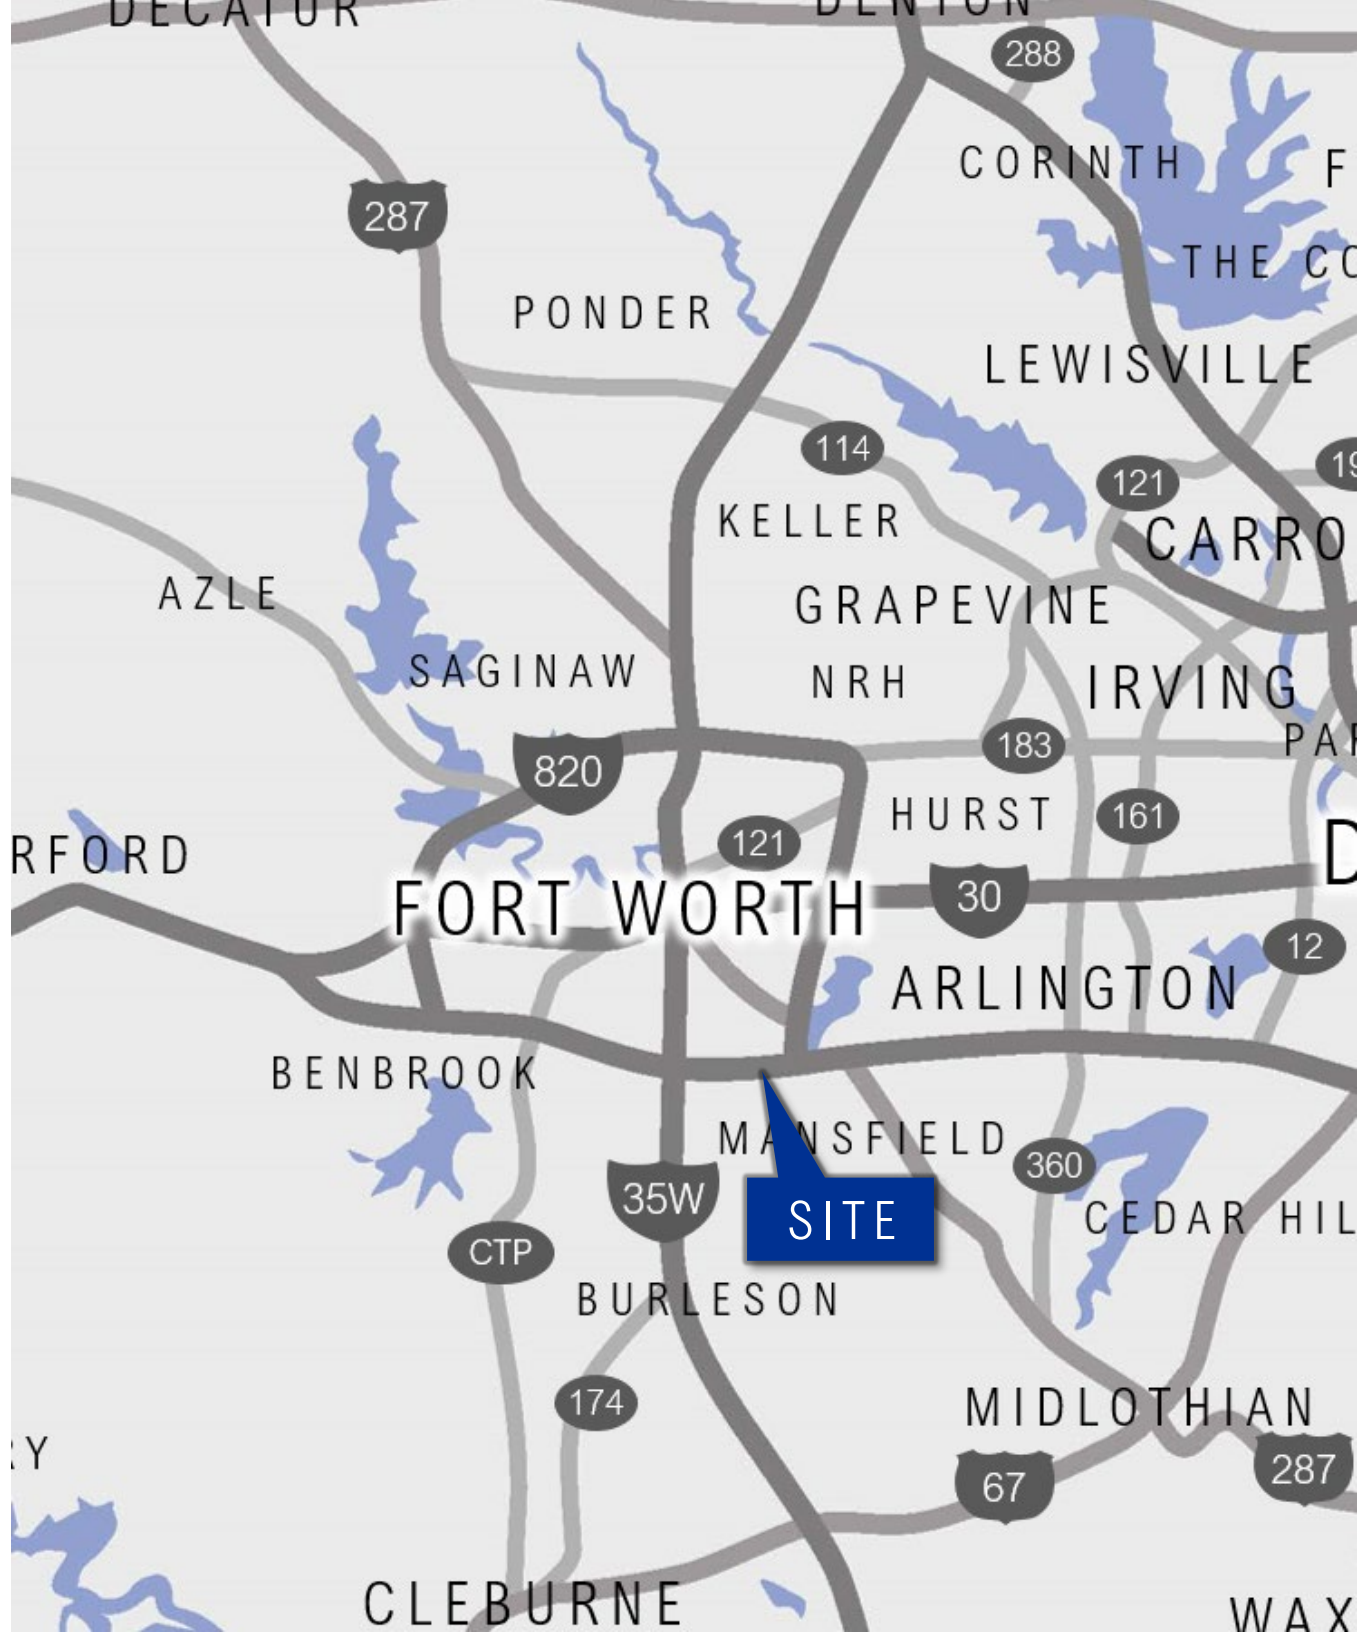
DECATUR
DENTON
288
CORINTH
F
287
THE CO
PONDER
LEWISVILLE
114
121
19
KELLER
CARRO
AZLE
GRAPEVINE
SAGINAW
NRH
IRVING
183
PA
820
HURST
161
RFORD
121
D
FORT WORTH
30
12
ARLINGTON
BENBROOK
MANSFIELD
360
35W
SITE
CEDAR HIL
CTP
BURLESON
174
MIDLOTHIAN
Y
67
287
CLEBURNE
WAX